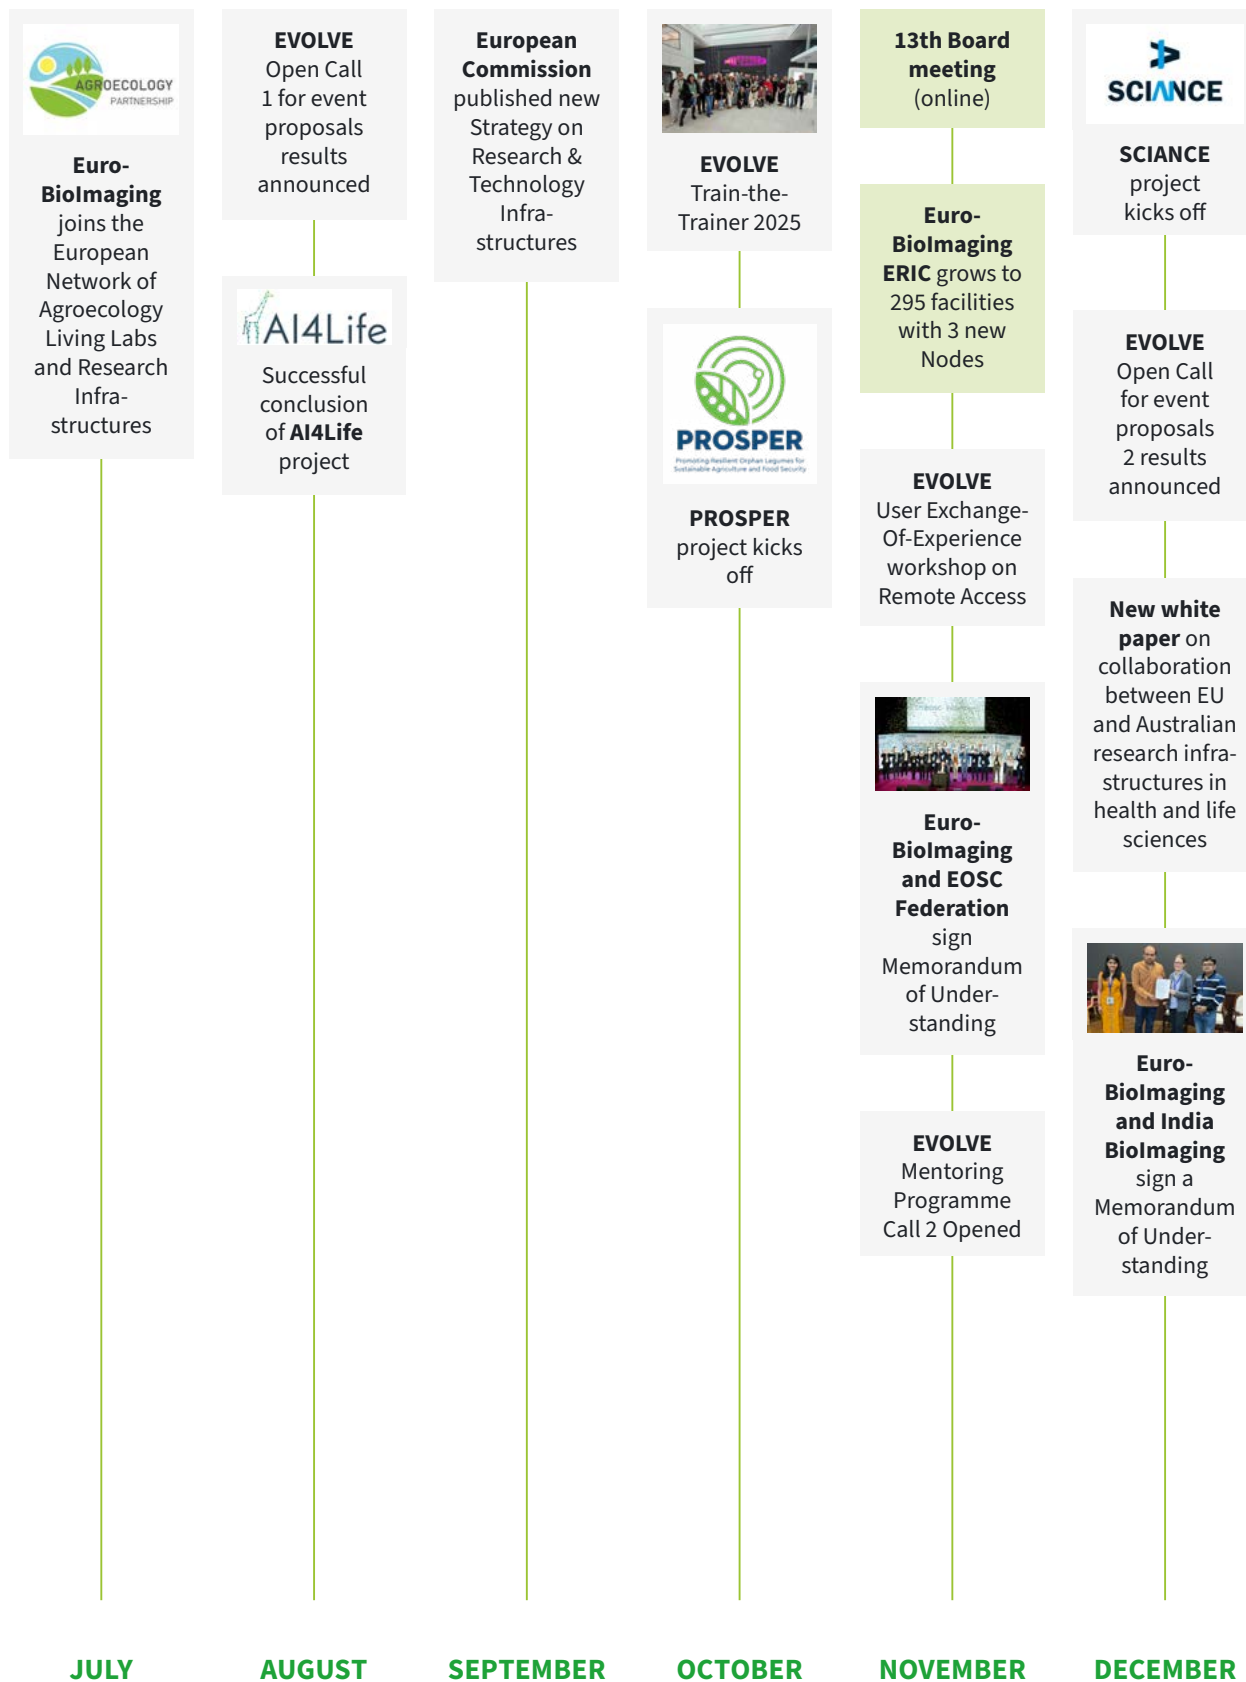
AGROECOLOGY PARTNERSHIP

Euro-BioImaging joins the European Network of Agroecology Living Labs and Research Infrastructures

JULY

EVOLVE Open Call 1 for event proposals results announced

AI4Life

Successful conclusion of AI4Life project

AUGUST

European Commission published new Strategy on Research & Technology Infrastructures

SEPTEMBER

EVOLVE Train-the-Trainer 2025

PROSPER

Promoting Resilient Orphan Legumes for Sustainable Agriculture and Food Security

PROSPER project kicks off

OCTOBER

13th Board meeting (online)

Euro-BioImaging ERIC grows to 295 facilities with 3 new Nodes

EVOLVE User Exchange-Of-Experience workshop on Remote Access

Euro-BioImaging and EOSC Federation sign Memorandum of Understanding

EVOLVE Mentoring Programme Call 2 Opened

NOVEMBER

SCIANCE

SCIANCE project kicks off

EVOLVE Open Call for event proposals 2 results announced

New white paper on collaboration between EU and Australian research infrastructures in health and life sciences

Euro-BioImaging and India BioImaging sign a Memorandum of Understanding

DECEMBER